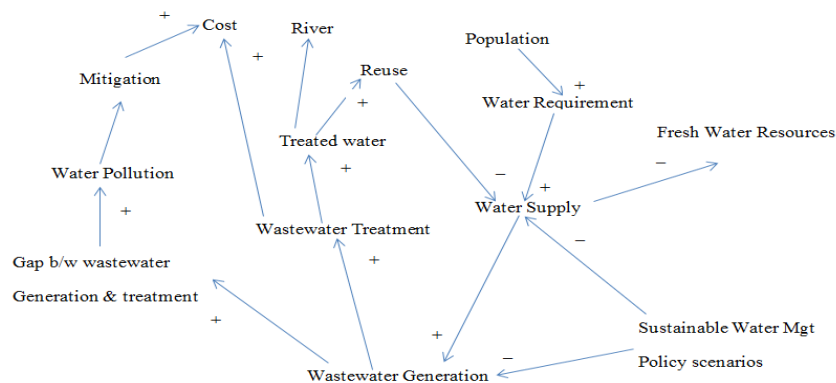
+ Cost

River

+

Reuse

Population

Mitigation

+

+

Water Requirement

Treated water

Fresh Water Resources

–

–

+

Water Pollution

+

+

Water Supply

+

Wastewater Treatment

–

Gap b/w wastewater

+

Generation & treatment

+

+

Sustainable Water Mgt

–

Policy scenarios

Wastewater Generation